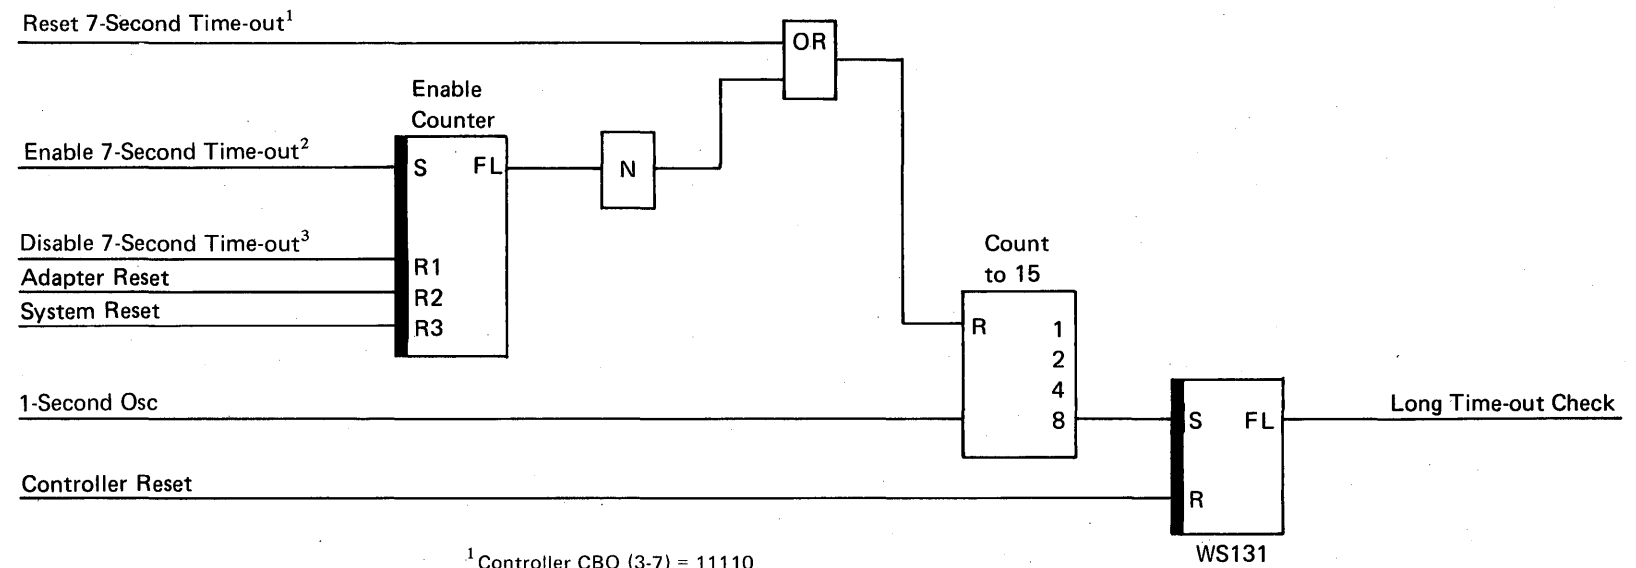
Reset 7-Second Time-out$^1$

OR

Enable Counter

Enable 7-Second Time-out$^2$

S FL

N

Disable 7-Second Time-out$^3$

Adapter Reset

System Reset

R1

R2

R3

Count to 15

R 1 2 4 8

1-Second Osc

S FL

Long Time-out Check

Controller Reset

R

WS131

$^1$Controller CBO (3-7) = 11110